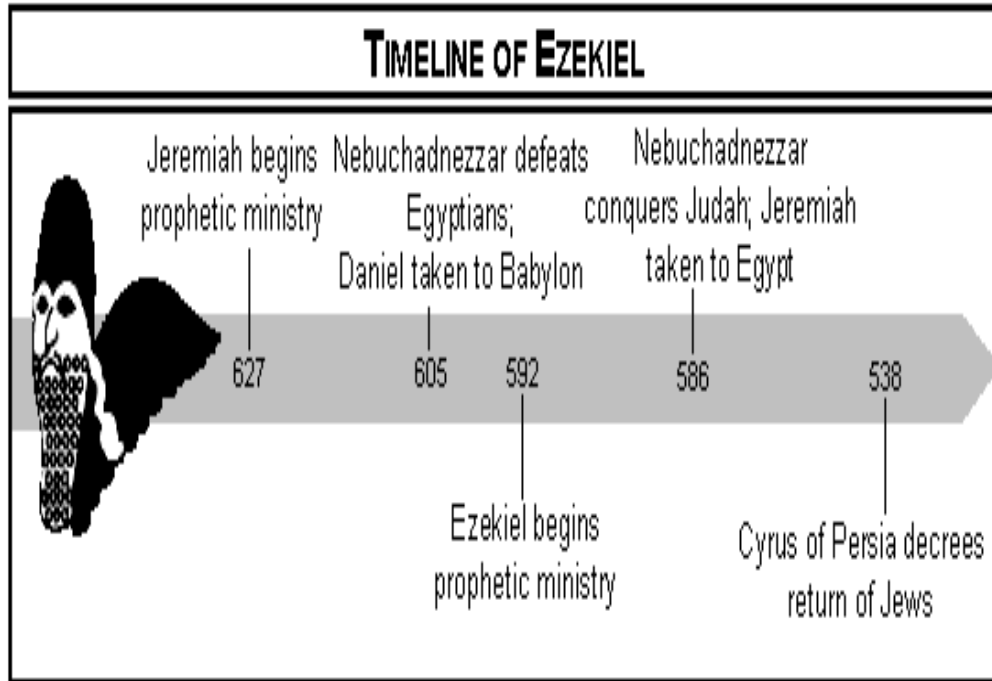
TIMELINE OF EZEKIEL

Jeremiah begins prophetic ministry

Nebuchadnezzar defeats Egyptians; Daniel taken to Babylon

Nebuchadnezzar conquers Judah; Jeremiah taken to Egypt

627

605

592

586

538

Ezekiel begins prophetic ministry

Cyrus of Persia decrees return of Jews